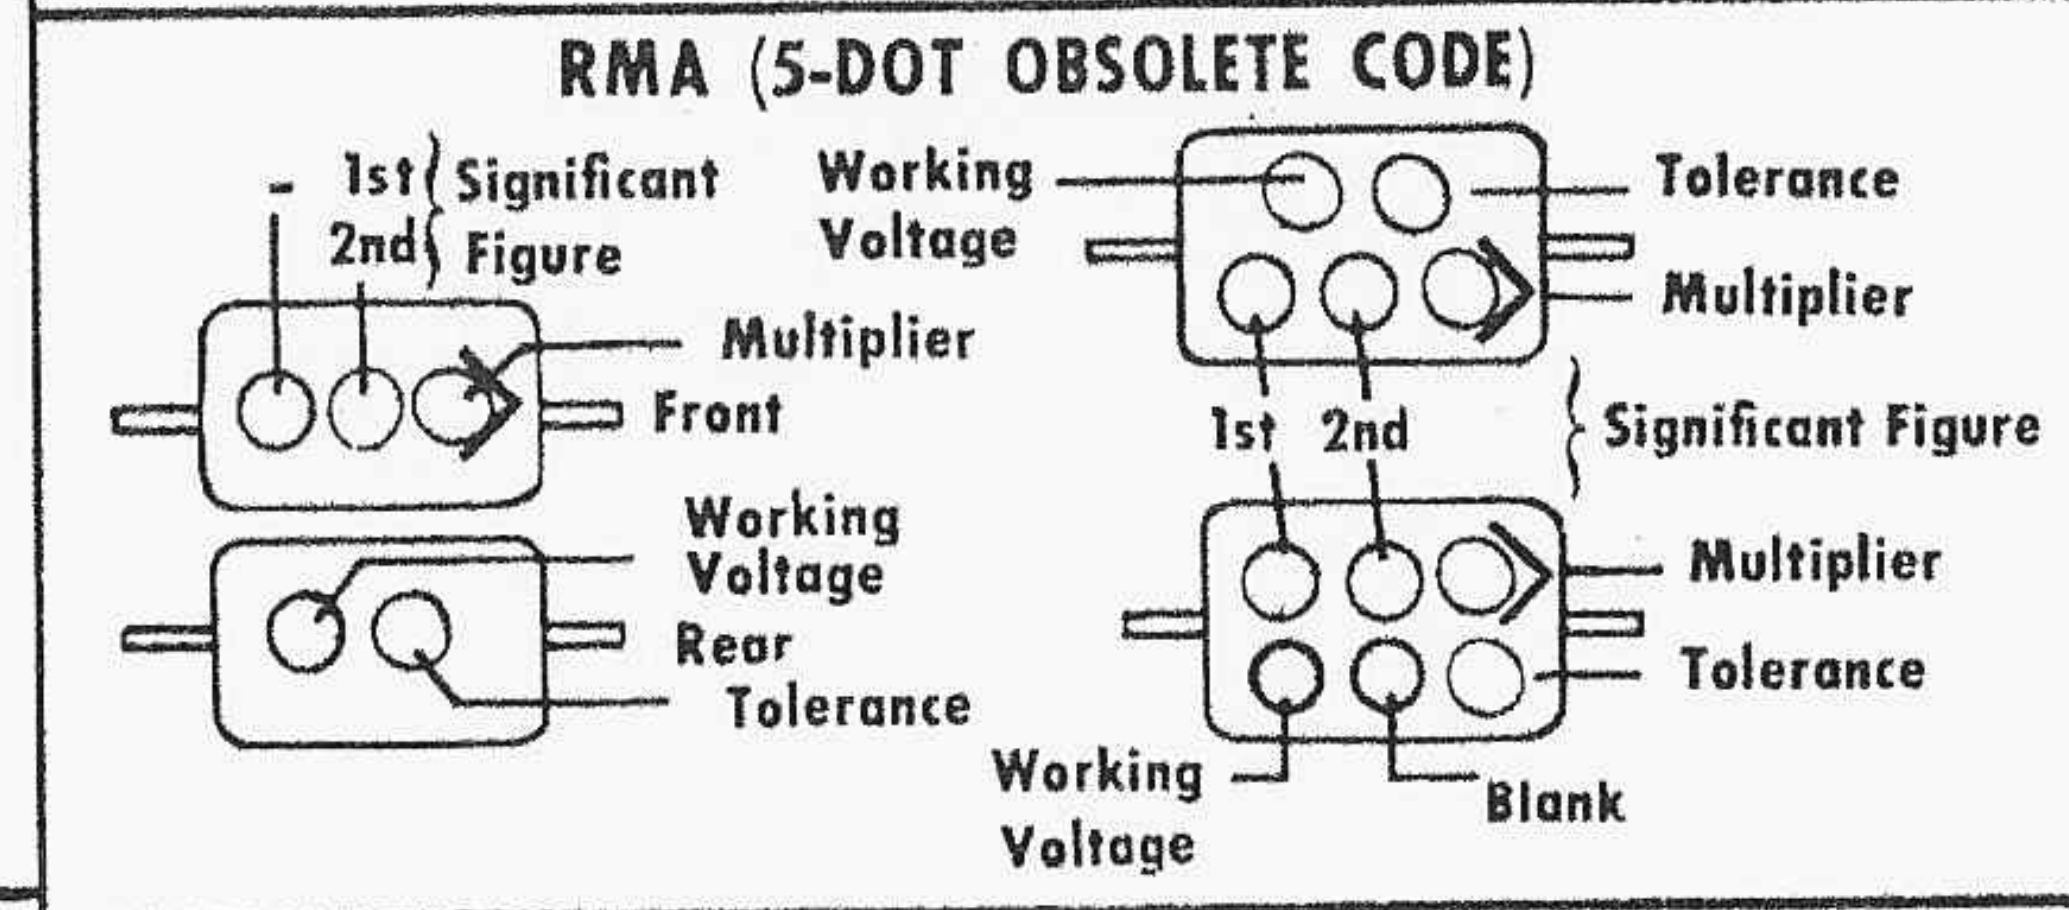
RMA (5-DOT OBSOLETE CODE)

1st
2nd
Significant
Figure

Multiplier

Front

Working
Voltage

Rear

Tolerance

Working
Voltage

Tolerance

Multiplier

1st 2nd

Significant Figure

Multiplier

Tolerance

Working
Voltage

Blank